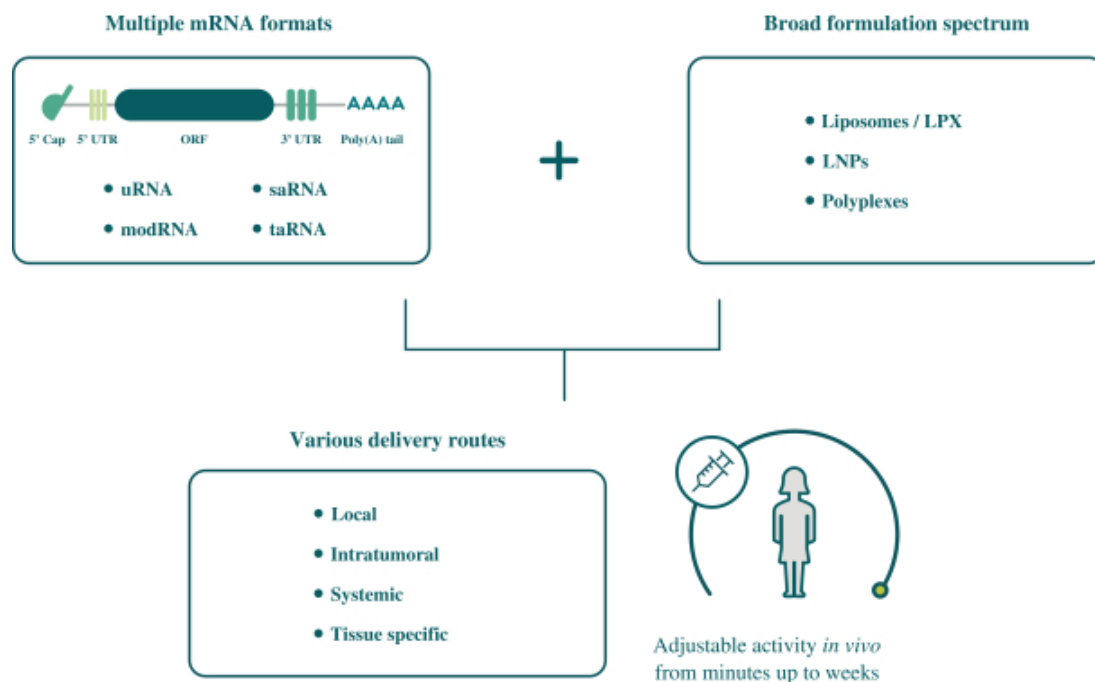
Multiple mRNA formats

5' Cap 5' UTR ORF 3' UTR AAAA Poly(A) tail

• uRNA • saRNA
• modRNA • taRNA

+

Broad formulation spectrum

• Liposomes / LPX
• LNPs
• Polyplexes

Various delivery routes

• Local
• Intratumoral
• Systemic
• Tissue specific

Adjustable activity *in vivo* from minutes up to weeks